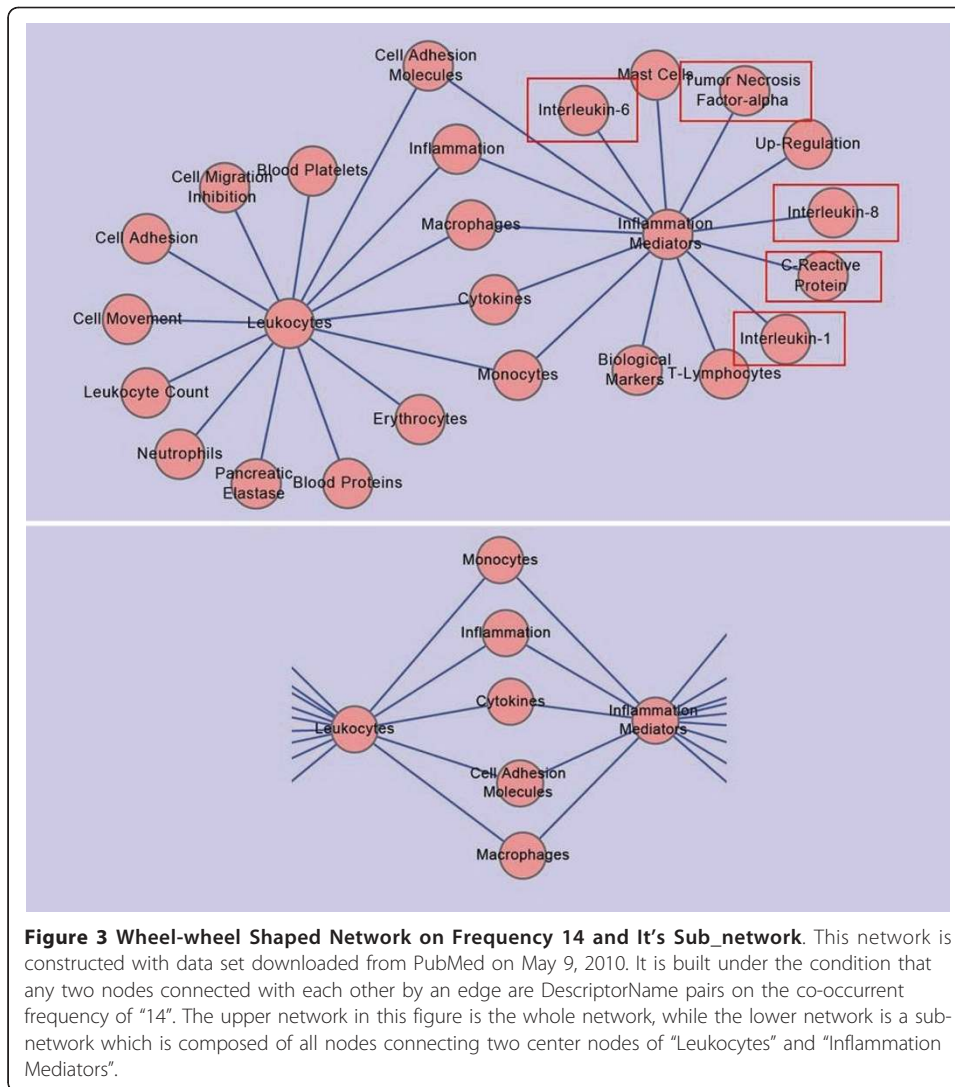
Cell Adhesion Molecules

Mast Cells

Interleukin-6

Tumor Necrosis Factor-alpha

Up-Regulation

Blood Platelets

Inflammation

Cell Migration Inhibition

Interleukin-8

Macrophages

Inflammation Mediators

Cell Adhesion

C-Reactive Protein

Cytokines

Cell Movement

Leukocytes

Interleukin-1

Biological Markers

T-Lymphocytes

Monocytes

Leukocyte Count

Erythrocytes

Neutrophils

Pancreatic Elastase

Blood Proteins

Monocytes

Inflammation

Cytokines

Leukocytes

Inflammation Mediators

Cell Adhesion Molecules

Macrophages

**Figure 3 Wheel-wheel Shaped Network on Frequency 14 and It's Sub_network**. This network is constructed with data set downloaded from PubMed on May 9, 2010. It is built under the condition that any two nodes connected with each other by an edge are DescriptorName pairs on the co-occurrent frequency of "14". The upper network in this figure is the whole network, while the lower network is a subnetwork which is composed of all nodes connecting two center nodes of "Leukocytes" and "Inflammation Mediators".